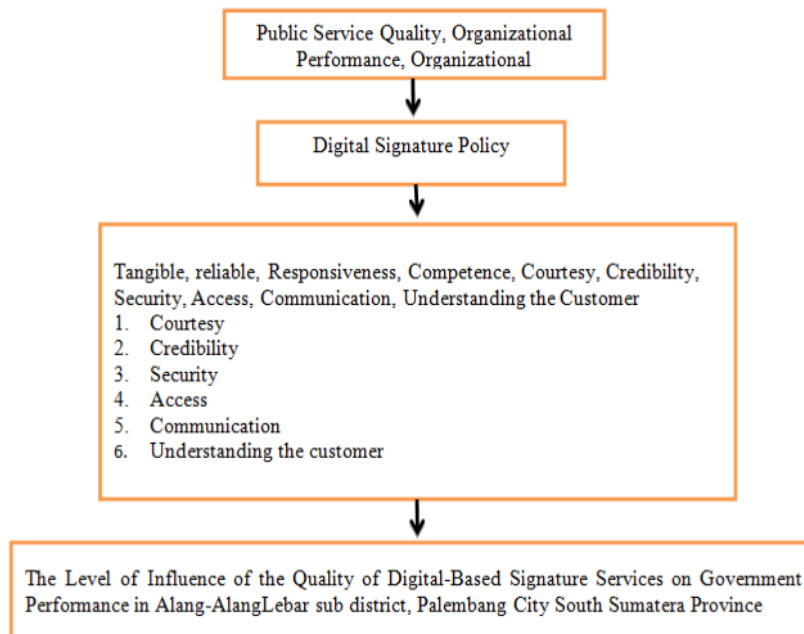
Public Service Quality, Organizational Performance, Organizational

Digital Signature Policy

Tangible, reliable, Responsiveness, Competence, Courtesy, Credibility, Security, Access, Communication, Understanding the Customer
1. Courtesy
2. Credibility
3. Security
4. Access
5. Communication
6. Understanding the customer

The Level of Influence of the Quality of Digital-Based Signature Services on Government Performance in Alang-AlangLebar sub district, Palembang City South Sumatera Province